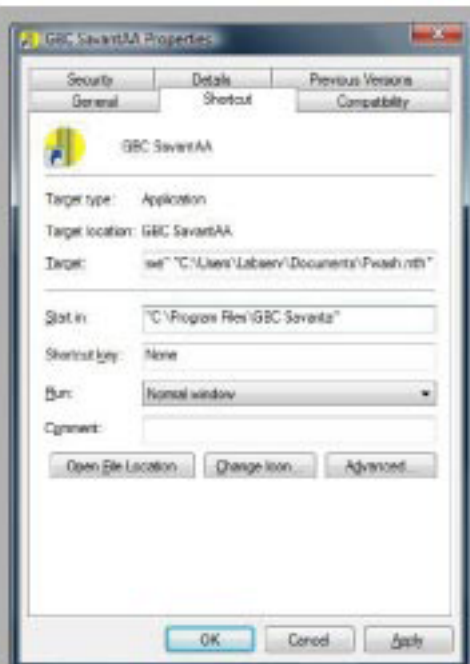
GBC SavantAA Properties

Security
Details
Previous Versions
General
Shortcut
Compatibility

GBC SavantAA

Target type: Application

Target location: GBC SavantAA

Target: aa.exe" "C:\Users\Labserv\Documents\Pwash.mth"

Start in: "C:\Program Files\GBC Savantaa"

Shortcut key: None

Run: Normal window

Comment:

Open File Location
Change Icon...
Advanced...

OK
Cancel
Apply